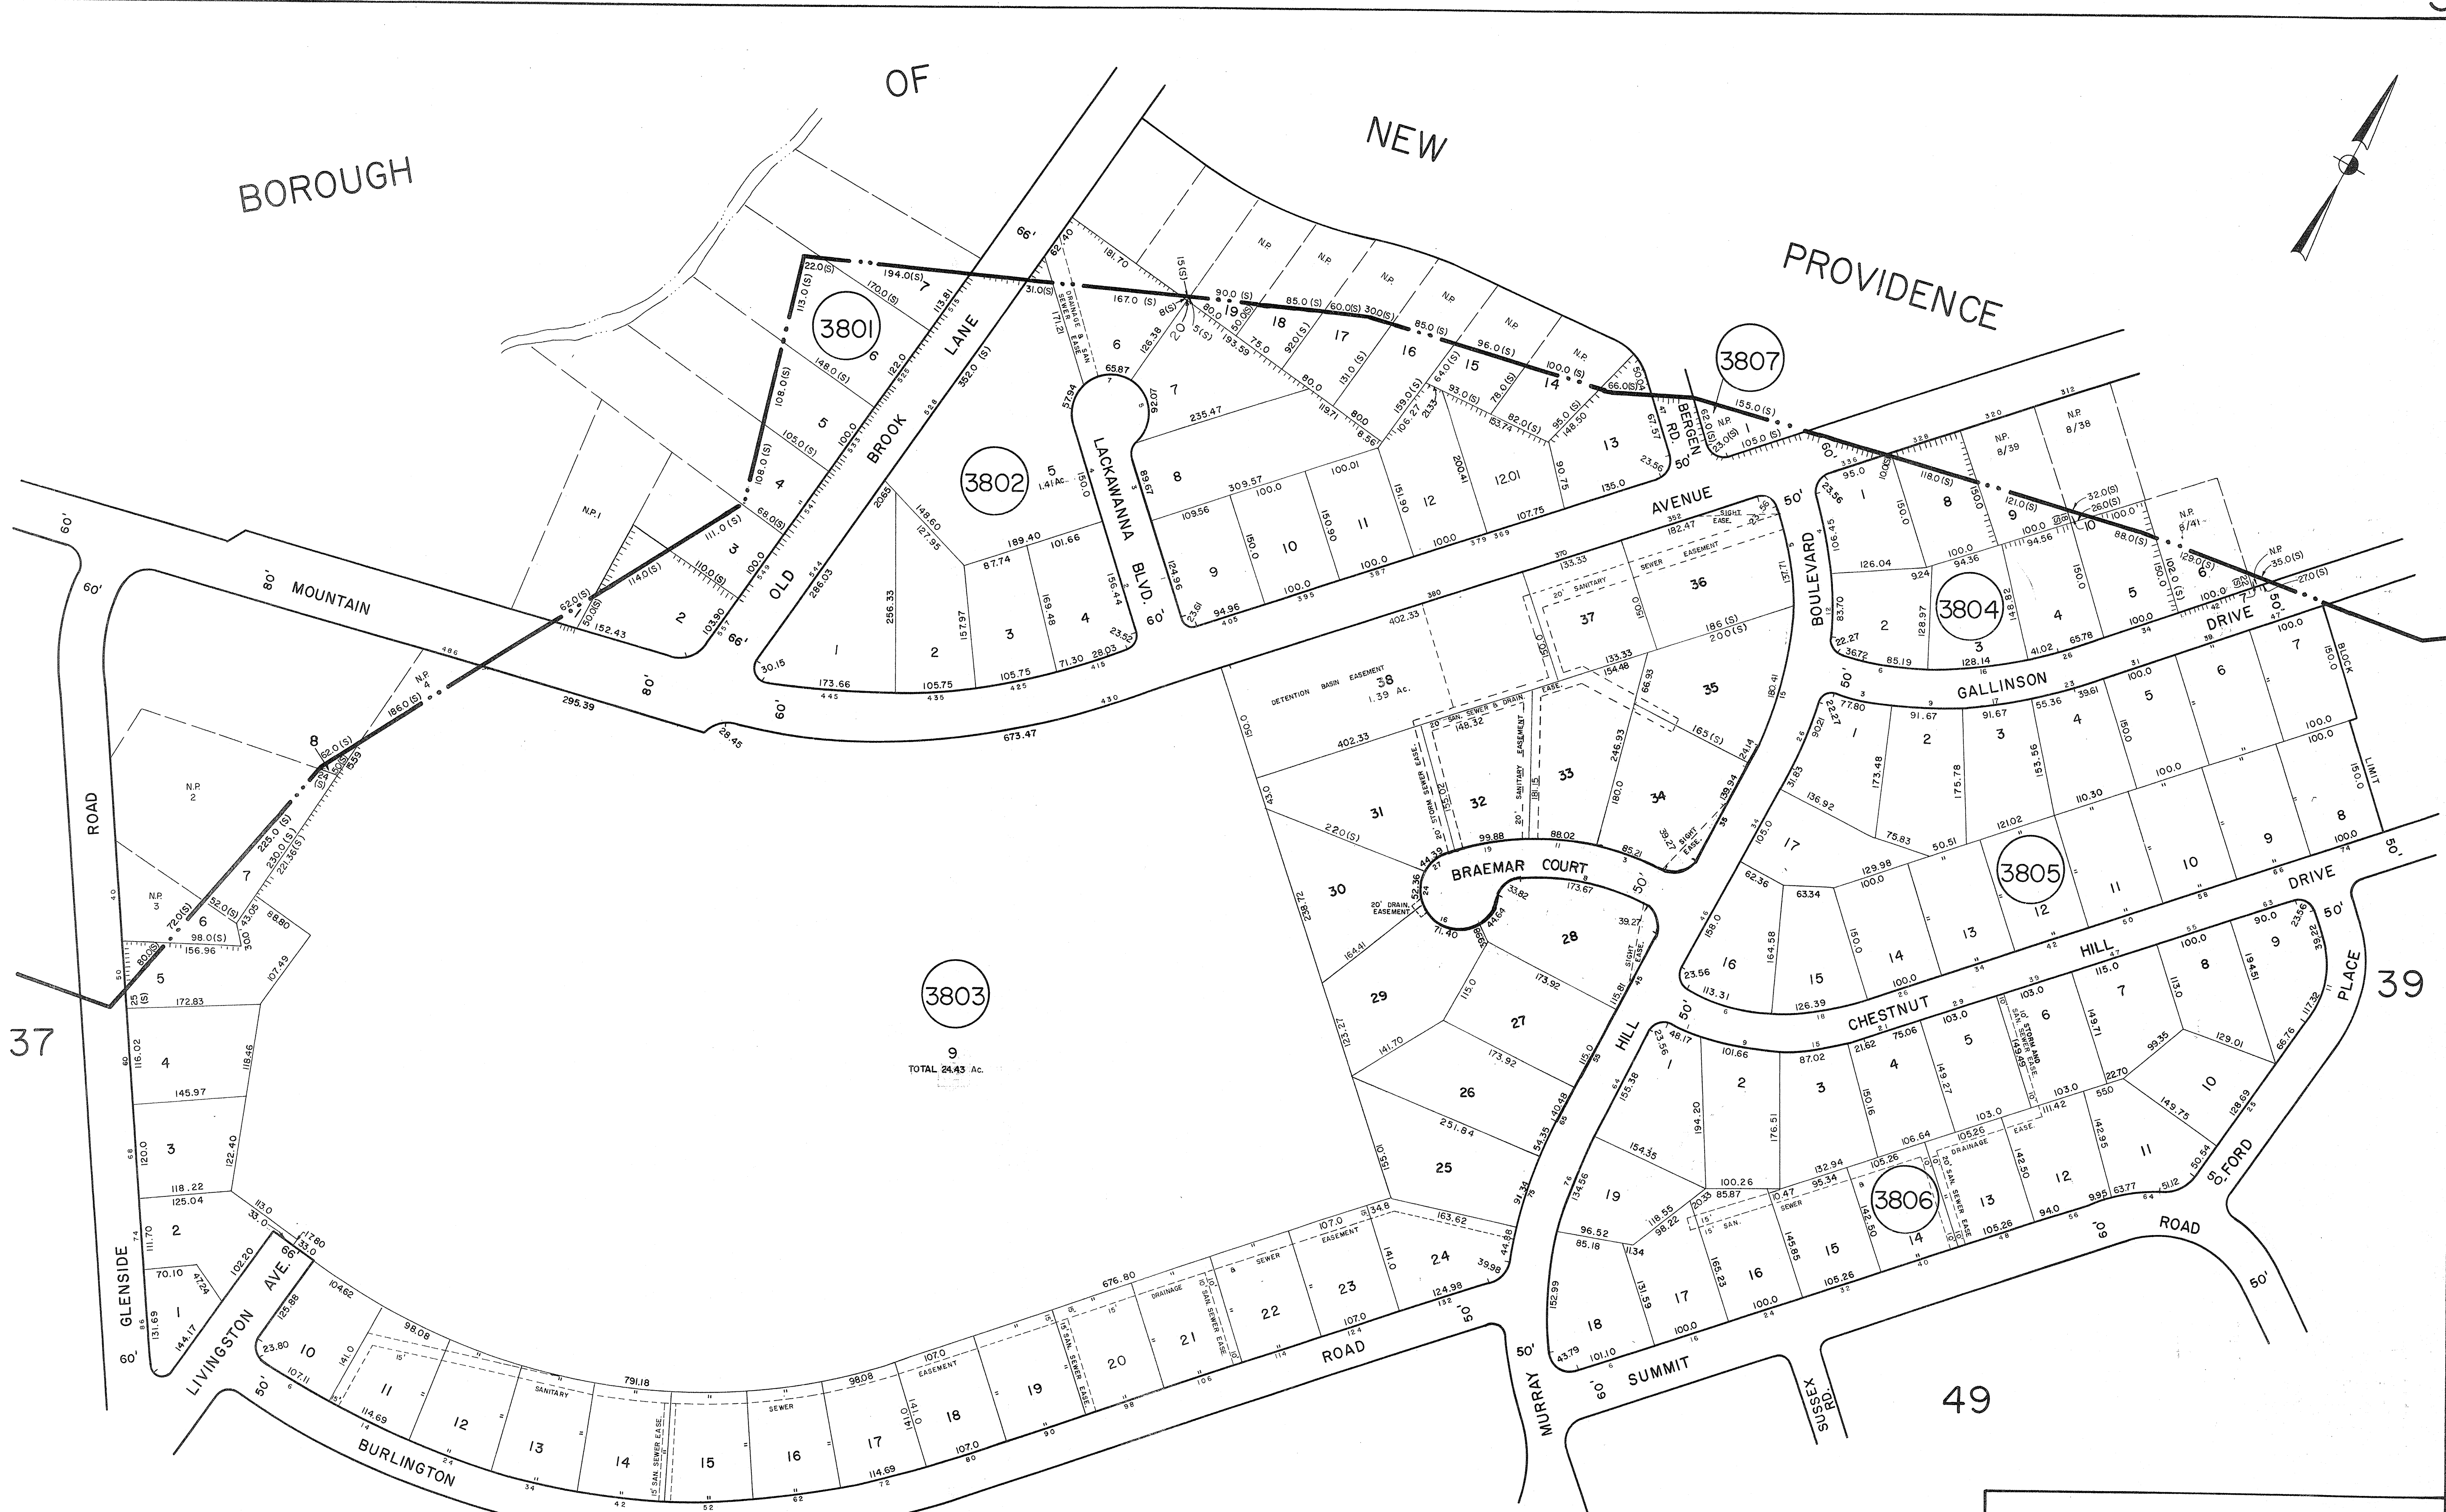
BOROUGH OF NEW PROVIDENCE

3801
3802
3803
3804
3805
3806
3807

37
39
49

OLD BROOK LANE
LACKAWANNA BLVD.
MOUNTAIN AVENUE
BERGEN RD.
BOULEVARD
GALLINSON DRIVE
BRAEMAR COURT
CHESTNUT HILL DRIVE
FORD PLACE
ROAD
GLENSIDE ROAD
LIVINGSTON AVE.
BURLINGTON ROAD
MURRAY HILL
SUMMIT
SUSSEX RD.
BLOCK LIMIT

9
TOTAL 24.43 Ac.

38
DETENTION BASIN EASEMENT
1.39 Ac.

5
1.41 Ac.

N.P.
N.P. 1
N.P. 2
N.P. 3
N.P. 4
N.P. 8/39
N.P. 8/38
N.P. 6/41

20' SANITARY SEWER EASEMENT
20' SAN. SEWER & DRAIN. EASE.
20' STORM SEWER EASE.
20' SANITARY EASEMENT
20' DRAIN. EASEMENT
SIGHT EASE.
DRAINAGE & SAN. SEWER EASE.
15' SAN. SEWER EASE.
10' SAN. SEWER EASE.
10' STORM AND 10' SAN. SEWER EASE.
DRAINAGE EASE.
SEWER EASEMENT
SANITARY SEWER EASEMENT
15' SAN.

66'
80'
60'
50'